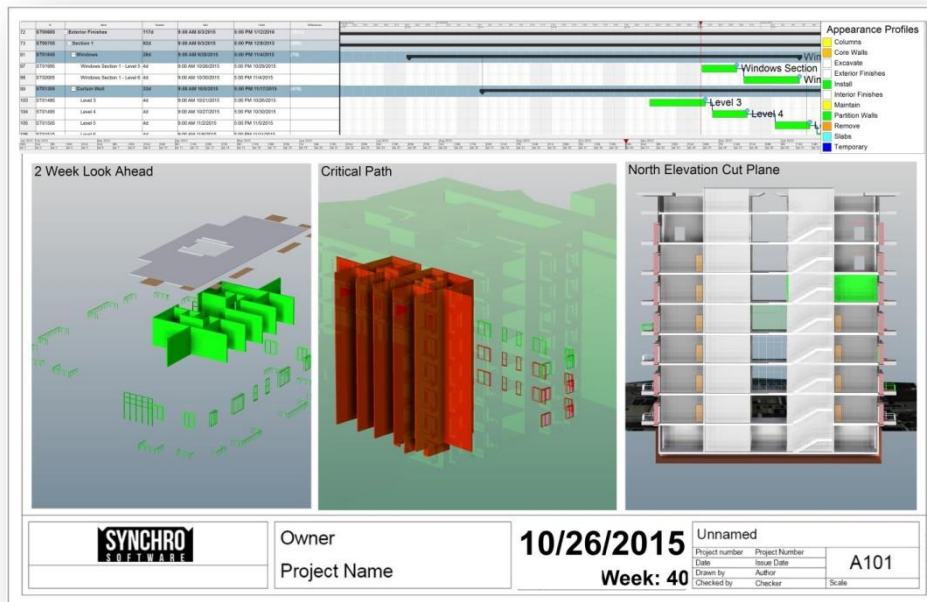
| | ID | Name | Duration | Start | Finish |
|---|---|---|---|---|---|
| 72 | ST00685 | Exterior Finishes | 117d | 8:00 AM 6/3/2015 | 5:00 PM 1/12/2016 |
| 73 | ST00705 | Section 1 | 83d | 8:00 AM 6/3/2015 | 5:00 PM 12/8/2015 |
| 91 | ST01445 | Windows | 24d | 8:00 AM 6/29/2015 | 5:00 PM 11/4/2015 |
| 97 | ST01695 | Windows Section 1 - Level 5 | 4d | 8:00 AM 10/26/2015 | 5:00 PM 10/29/2015 |
| 98 | ST02005 | Windows Section 1 - Level 6 | 4d | 8:00 AM 10/30/2015 | 5:00 PM 11/4/2015 |
| 99 | ST01395 | Curtain Wall | 33d | 8:00 AM 10/8/2015 | 5:00 PM 11/17/2015 |
| 103 | ST01485 | Level 3 | 4d | 8:00 AM 10/21/2015 | 5:00 PM 10/26/2015 |
| 104 | ST01495 | Level 4 | 4d | 8:00 AM 10/27/2015 | 5:00 PM 10/30/2015 |
| 105 | ST01505 | Level 5 | 4d | 8:00 AM 11/2/2015 | 5:00 PM 11/5/2015 |

Win
Windows Section
Win
Level 3
Level 4
L

Appearance Profiles
Columns
Core Walls
Excavate
Exterior Finishes
Install
Interior Finishes
Maintain
Partition Walls
Remove
Slabs
Temporary

2 Week Look Ahead

Critical Path

North Elevation Cut Plane

SYNCHRO SOFTWARE

Owner

Project Name

10/26/2015

Week: 40

Unnamed

| Project number | Project Number |
|---|---|
| Date | Issue Date |
| Drawn by | Author |
| Checked by | Checker |

A101

Scale